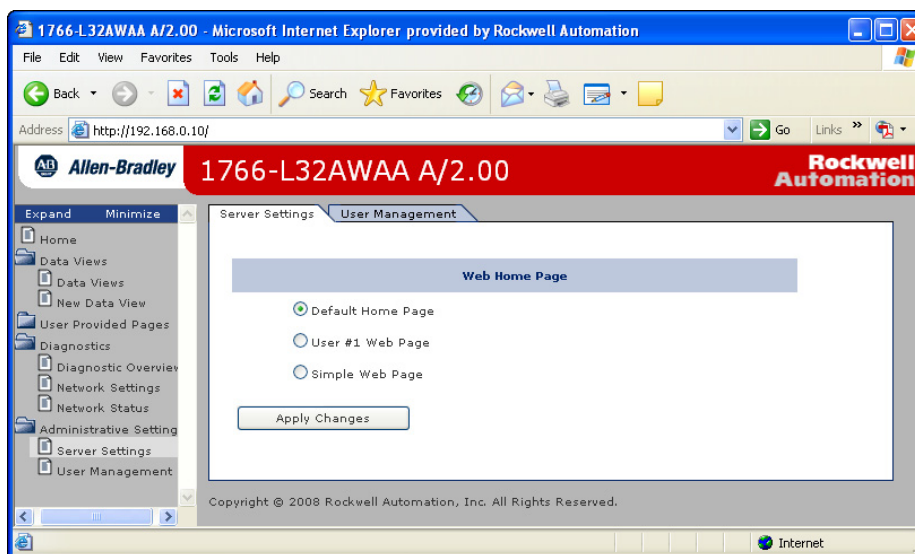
1766-L32AWAA A/2.00 - Microsoft Internet Explorer provided by Rockwell Automation

File Edit View Favorites Tools Help

Back Search Favorites

Address http://192.168.0.10/ Go Links »

AB Allen-Bradley 1766-L32AWAA A/2.00 Rockwell Automation

Expand Minimize

Home
Data Views
Data Views
New Data View
User Provided Pages
Diagnostics
Diagnostic Overviev
Network Settings
Network Status
Administrative Setting
Server Settings
User Management

Server Settings | User Management

Web Home Page

Default Home Page
User #1 Web Page
Simple Web Page

Apply Changes

Copyright © 2008 Rockwell Automation, Inc. All Rights Reserved.

Internet